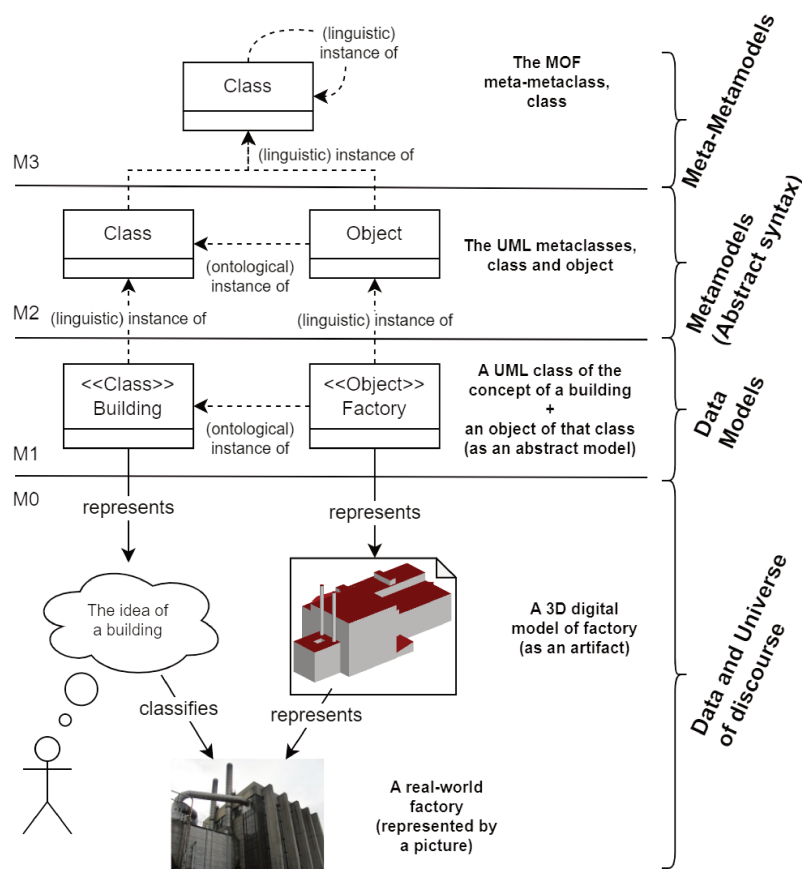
(linguistic) instance of

Class

The MOF meta-metaclass, class

Meta-Metamodels

M3

(linguistic) instance of

Class

Object

(ontological) instance of

The UML metaclasses, class and object

Metamodels (Abstract syntax)

M2

(linguistic) instance of

(linguistic) instance of

<<Class>> Building

<<Object>> Factory

(ontological) instance of

A UML class of the concept of a building + an object of that class (as an abstract model)

Data Models

M1

M0

represents

represents

The idea of a building

A 3D digital model of factory (as an artifact)

classifies

represents

A real-world factory (represented by a picture)

Data and Universe of discourse